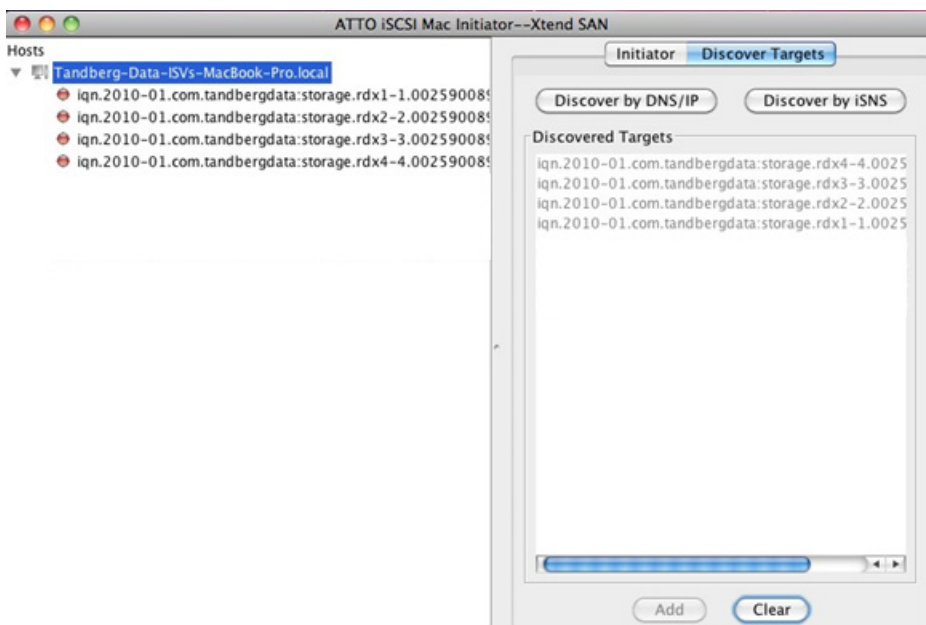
ATTO iSCSI Mac Initiator--Xtend SAN

Hosts

Tandberg-Data-ISVs-MacBook-Pro.local

iqn.2010-01.com.tandbergdata:storage.rdx1-1.00259008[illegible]

iqn.2010-01.com.tandbergdata:storage.rdx2-2.00259008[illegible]

iqn.2010-01.com.tandbergdata:storage.rdx3-3.00259008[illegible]

iqn.2010-01.com.tandbergdata:storage.rdx4-4.00259008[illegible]

Initiator

Discover Targets

Discover by DNS/IP

Discover by iSNS

Discovered Targets

iqn.2010-01.com.tandbergdata:storage.rdx4-4.0025

iqn.2010-01.com.tandbergdata:storage.rdx3-3.0025

iqn.2010-01.com.tandbergdata:storage.rdx2-2.0025

iqn.2010-01.com.tandbergdata:storage.rdx1-1.0025

Add

Clear